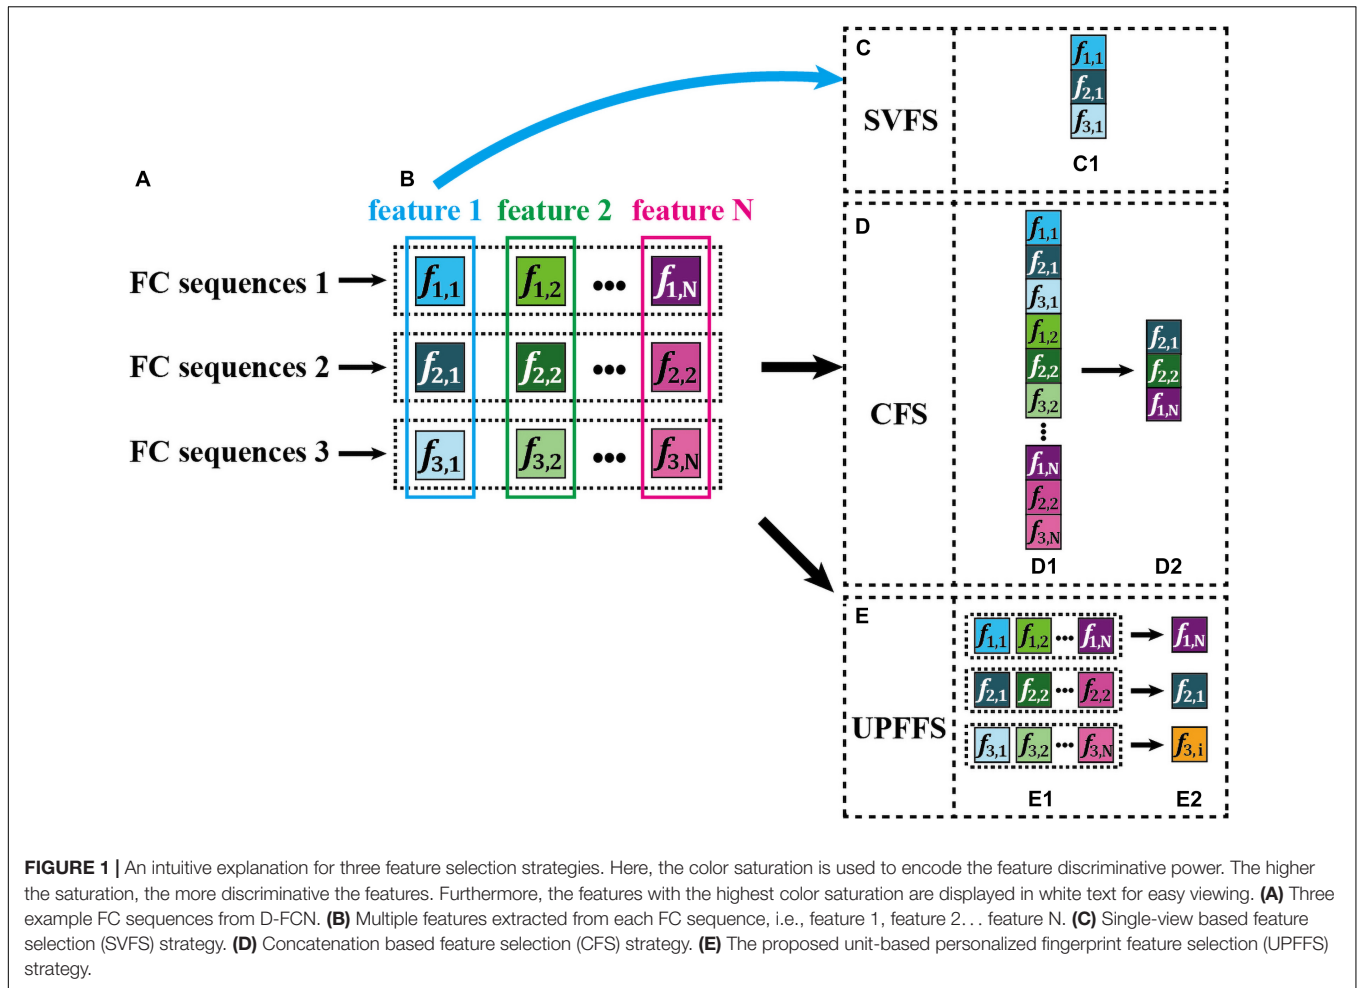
A

B

feature 1 feature 2 feature N

FC sequences 1 → $f_{1,1}$ $f_{1,2}$ ••• $f_{1,N}$

FC sequences 2 → $f_{2,1}$ $f_{2,2}$ ••• $f_{2,2}$

FC sequences 3 → $f_{3,1}$ $f_{3,2}$ ••• $f_{3,N}$

C

SVFS

$f_{1,1}$
$f_{2,1}$
$f_{3,1}$

C1

D

CFS

$f_{1,1}$
$f_{2,1}$
$f_{3,1}$
$f_{1,2}$
$f_{2,2}$
$f_{3,2}$
⋮
$f_{1,N}$
$f_{2,2}$
$f_{3,N}$

→

$f_{2,1}$
$f_{2,2}$
$f_{1,N}$

D1 D2

E

UPFFS

$f_{1,1}$ $f_{1,2}$ ••• $f_{1,N}$ → $f_{1,N}$

$f_{2,1}$ $f_{2,2}$ ••• $f_{2,2}$ → $f_{2,1}$

$f_{3,1}$ $f_{3,2}$ ••• $f_{3,N}$ → $f_{3,i}$

E1 E2

FIGURE 1 | An intuitive explanation for three feature selection strategies. Here, the color saturation is used to encode the feature discriminative power. The higher the saturation, the more discriminative the features. Furthermore, the features with the highest color saturation are displayed in white text for easy viewing. (A) Three example FC sequences from D-FCN. (B) Multiple features extracted from each FC sequence, i.e., feature 1, feature 2... feature N. (C) Single-view based feature selection (SVFS) strategy. (D) Concatenation based feature selection (CFS) strategy. (E) The proposed unit-based personalized fingerprint feature selection (UPFFS) strategy.